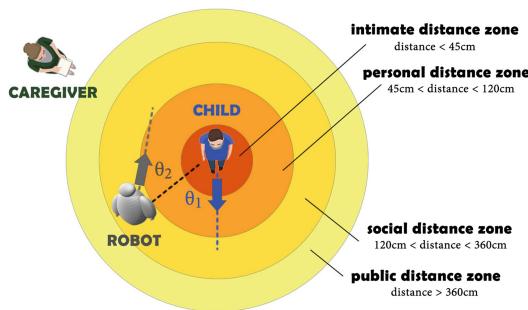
CAREGIVER

CHILD

$\theta_2$

$\theta_1$

ROBOT

intimate distance zone
distance < 45cm

personal distance zone
45cm < distance < 120cm

social distance zone
120cm < distance < 360cm

public distance zone
distance > 360cm